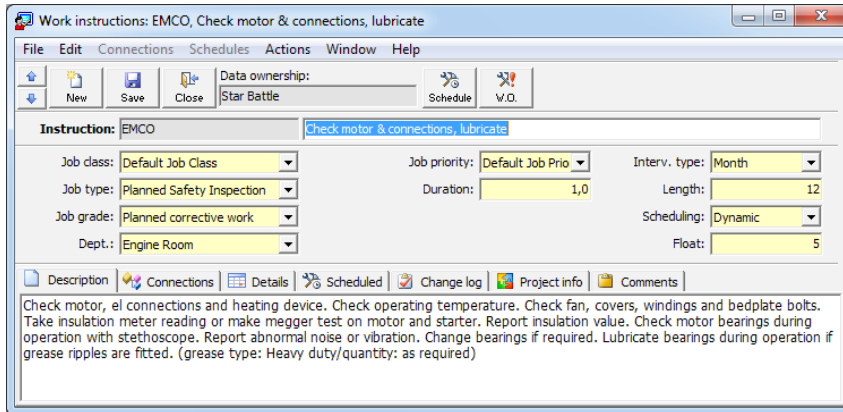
Work instructions: EMCO, Check motor & connections, lubricate

File Edit Connections Schedules Actions Window Help

New Save Close Data ownership: Star Battle Schedule W.O.

Instruction: EMCO Check motor & connections, lubricate

Job class: Default Job Class
Job type: Planned Safety Inspection
Job grade: Planned corrective work
Dept.: Engine Room

Job priority: Default Job Prio
Duration: 1,0

Interv. type: Month
Length: 12
Scheduling: Dynamic
Float: 5

Description Connections Details Scheduled Change log Project info Comments

Check motor, el connections and heating device. Check operating temperature. Check fan, covers, windings and bedplate bolts. Take insulation meter reading or make megger test on motor and starter. Report insulation value. Check motor bearings during operation with stethoscope. Report abnormal noise or vibration. Change bearings if required. Lubricate bearings during operation if grease ripples are fitted. (grease type: Heavy duty/quantity: as required)